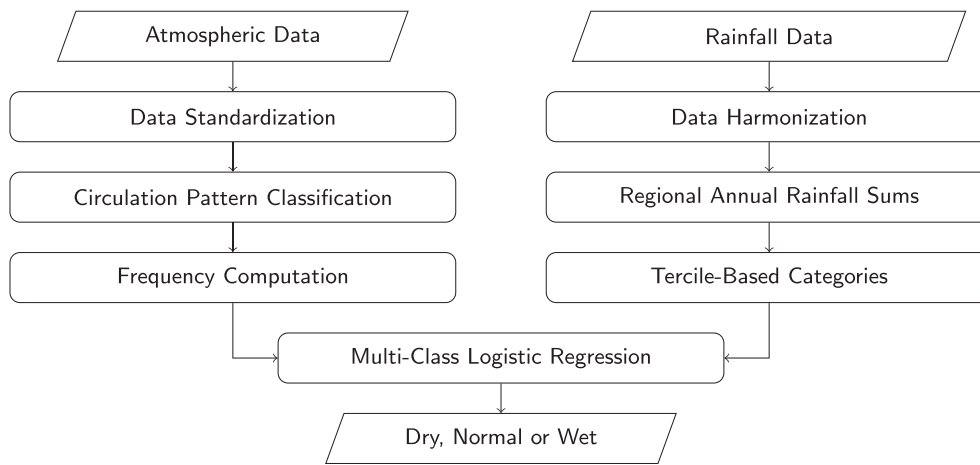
Atmospheric Data

Data Standardization

Circulation Pattern Classification

Frequency Computation

Rainfall Data

Data Harmonization

Regional Annual Rainfall Sums

Tercile-Based Categories

Multi-Class Logistic Regression

Dry, Normal or Wet